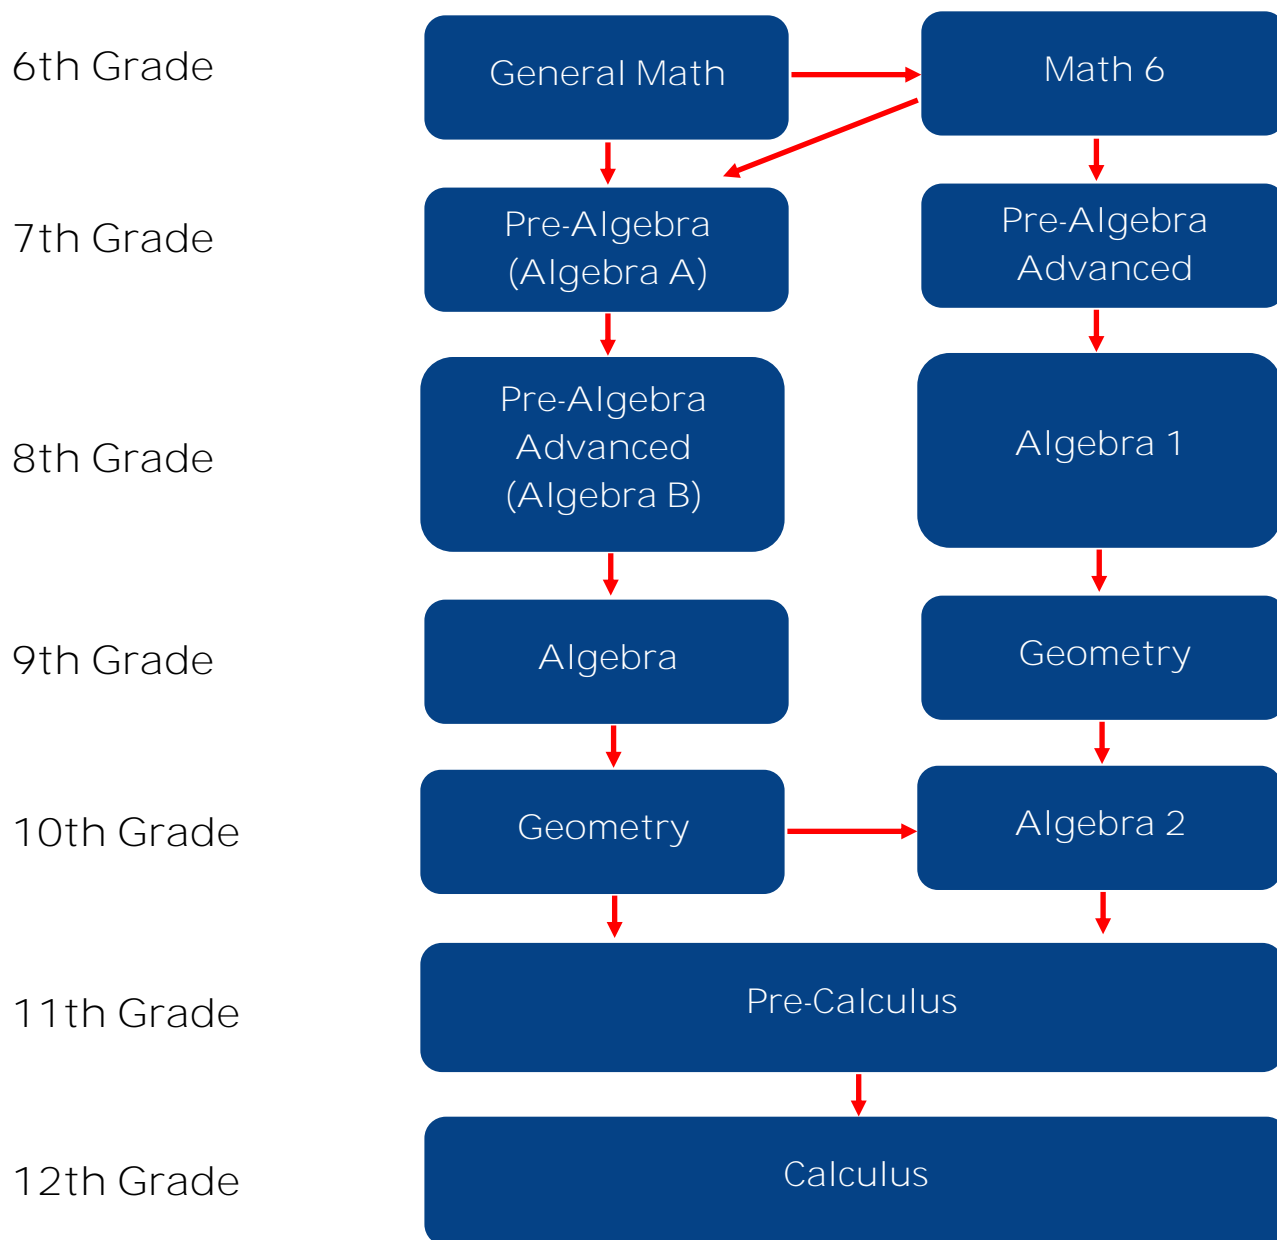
6th Grade

General Math

Math 6

7th Grade

Pre-Algebra (Algebra A)

Pre-Algebra Advanced

8th Grade

Pre-Algebra Advanced (Algebra B)

Algebra 1

9th Grade

Algebra

Geometry

10th Grade

Geometry

Algebra 2

11th Grade

Pre-Calculus

12th Grade

Calculus